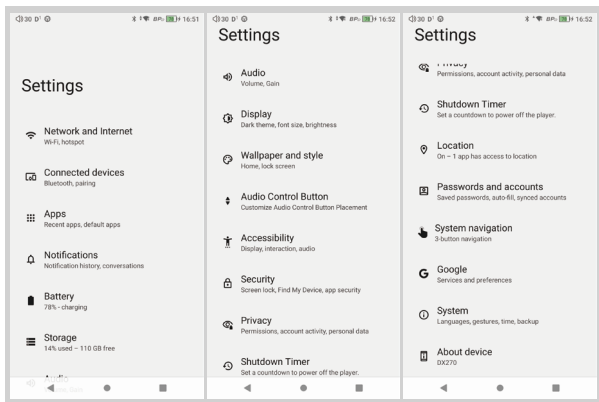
30 16:51

Settings

Network and Internet
Wi-Fi, hotspot

Connected devices
Bluetooth, pairing

Apps
Recent apps, default apps

Notifications
Notification history, conversations

Battery
78% - charging

Storage
14% used – 110 GB free

Audio
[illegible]

30 16:52

Settings

Audio
Volume, Gain

Display
Dark theme, font size, brightness

Wallpaper and style
Home, lock screen

Audio Control Button
Customize Audio Control Button Placement

Accessibility
Display, interaction, audio

Security
Screen lock, Find My Device, app security

Privacy
Permissions, account activity, personal data

Shutdown Timer
Set a countdown to power off the player.

30 16:52

Settings

Privacy
Permissions, account activity, personal data

Shutdown Timer
Set a countdown to power off the player.

Location
On – 1 app has access to location

Passwords and accounts
Saved passwords, auto-fill, synced accounts

System navigation
3-button navigation

Google
Services and preferences

System
Languages, gestures, time, backup

About device
DX270